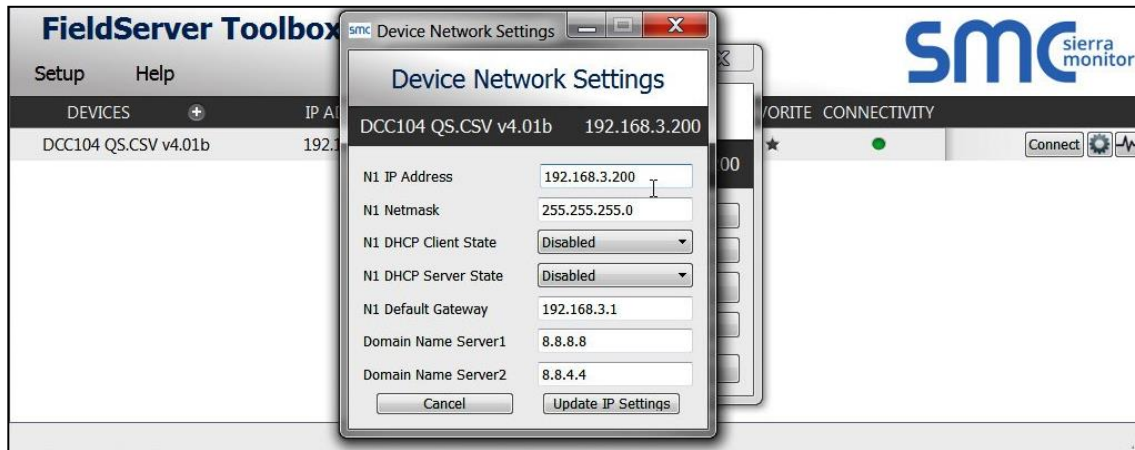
FieldServer Toolbox
Setup Help
DEVICES IP A
DCC104 QS.CSV v4.01b 192.1
smc Device Network Settings
Device Network Settings
DCC104 QS.CSV v4.01b 192.168.3.200
N1 IP Address 192.168.3.200
N1 Netmask 255.255.255.0
N1 DHCP Client State Disabled
N1 DHCP Server State Disabled
N1 Default Gateway 192.168.3.1
Domain Name Server1 8.8.8.8
Domain Name Server2 8.8.4.4
Cancel
Update IP Settings
X
00
VORITE CONNECTIVITY
smc sierra monitor
Connect